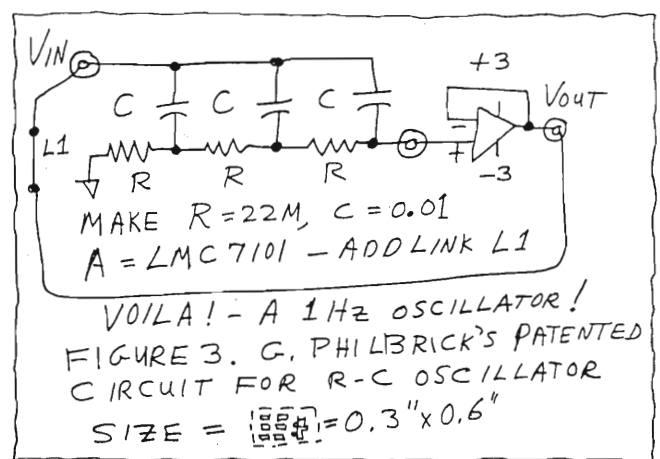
VIN

C C C

+3

VOUT

L1

R R R

−3

MAKE R = 22M, C = 0.01

A = LMC7101 − ADD LINK L1

VOILA! − A 1Hz OSCILLATOR!

FIGURE 3. G. PHILBRICK'S PATENTED CIRCUIT FOR R-C OSCILLATOR

SIZE = $= 0.3'' \times 0.6''$